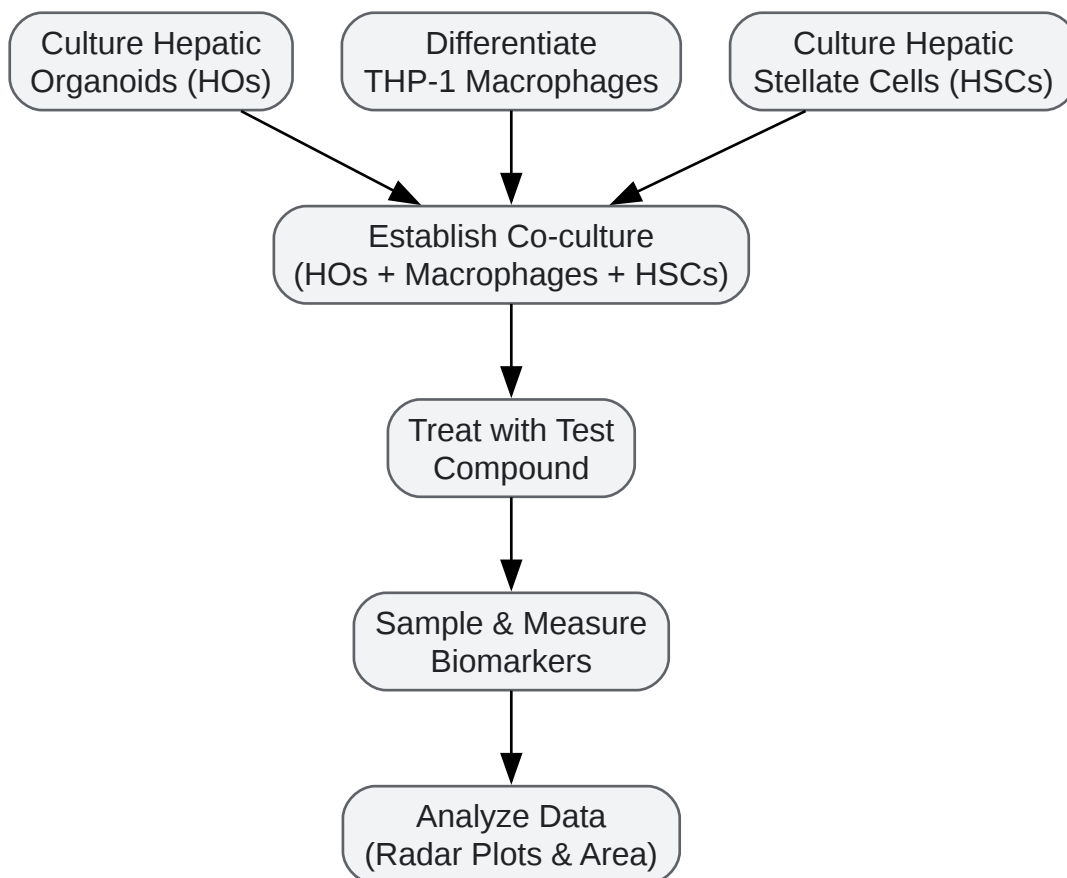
Culture Hepatic Organoids (HOs)

Differentiate THP-1 Macrophages

Culture Hepatic Stellate Cells (HSCs)

Establish Co-culture (HOs + Macrophages + HSCs)

Treat with Test Compound

Sample & Measure Biomarkers

Analyze Data (Radar Plots & Area)